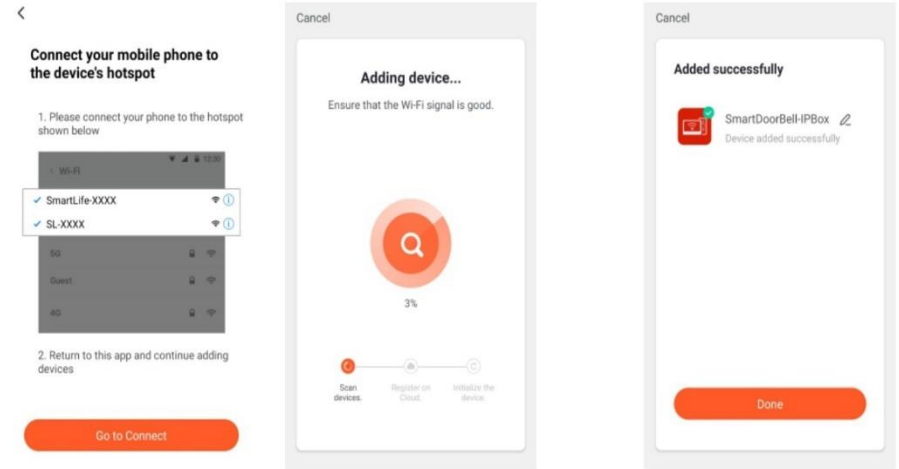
<

Connect your mobile phone to the device's hotspot

1. Please connect your phone to the hotspot shown below

Wi-Fi

12:30

SmartLife-XXXX

SL-XXXX

5G

Guest

4G

2. Return to this app and continue adding devices

Go to Connect

Cancel

Adding device...

Ensure that the Wi-Fi signal is good.

3%

Scan devices.

Register on Cloud.

Initialize the device.

Cancel

Added successfully

SmartDoorBell-IPBox

Device added successfully

Done